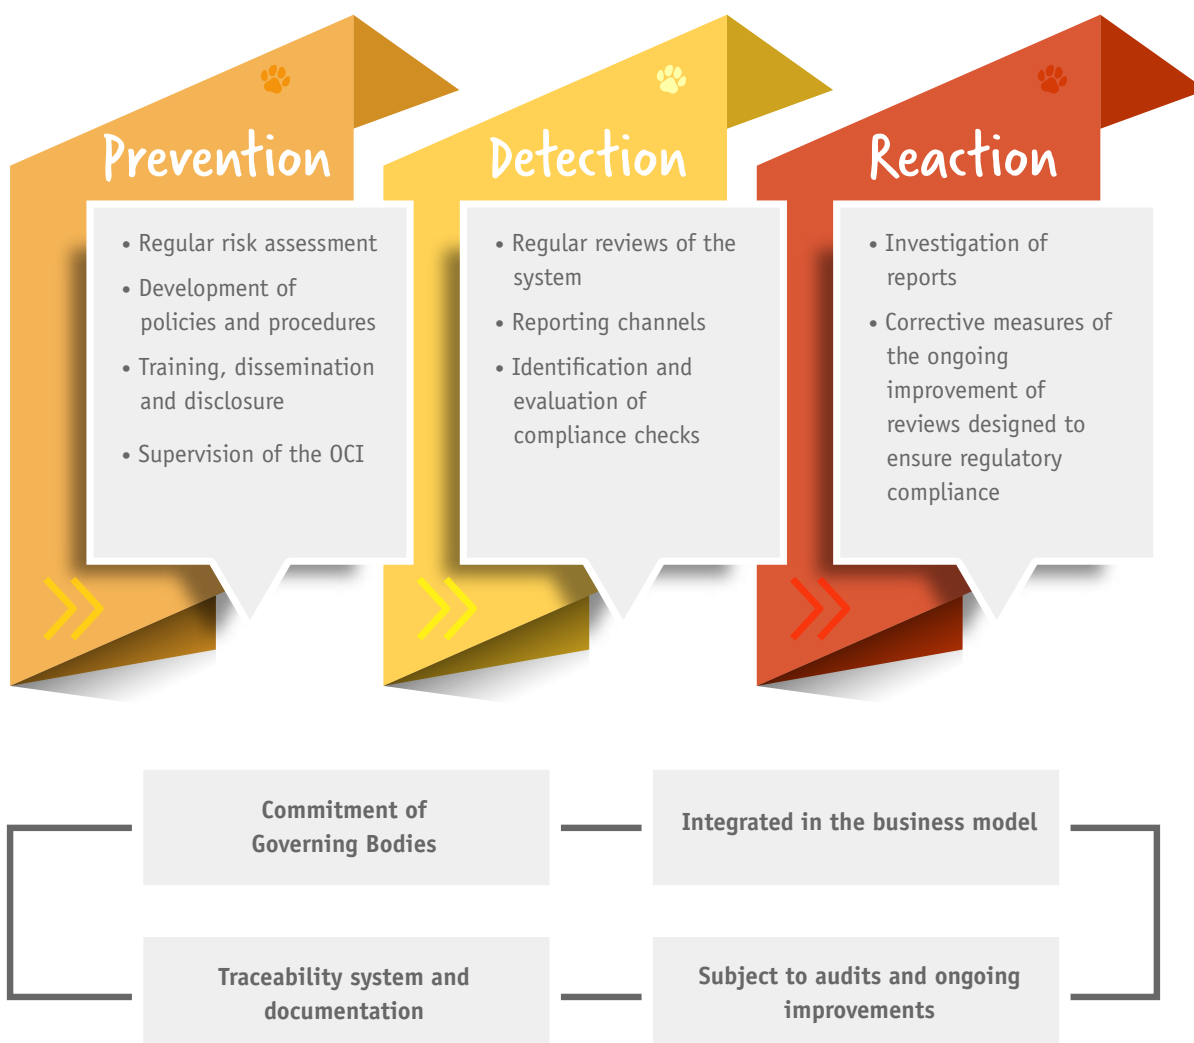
Prevention

- Regular risk assessment
- Development of policies and procedures
- Training, dissemination and disclosure
- Supervision of the OCI

Detection

- Regular reviews of the system
- Reporting channels
- Identification and evaluation of compliance checks

Reaction

- Investigation of reports
- Corrective measures of the ongoing improvement of reviews designed to ensure regulatory compliance

Commitment of Governing Bodies

Integrated in the business model

Traceability system and documentation

Subject to audits and ongoing improvements